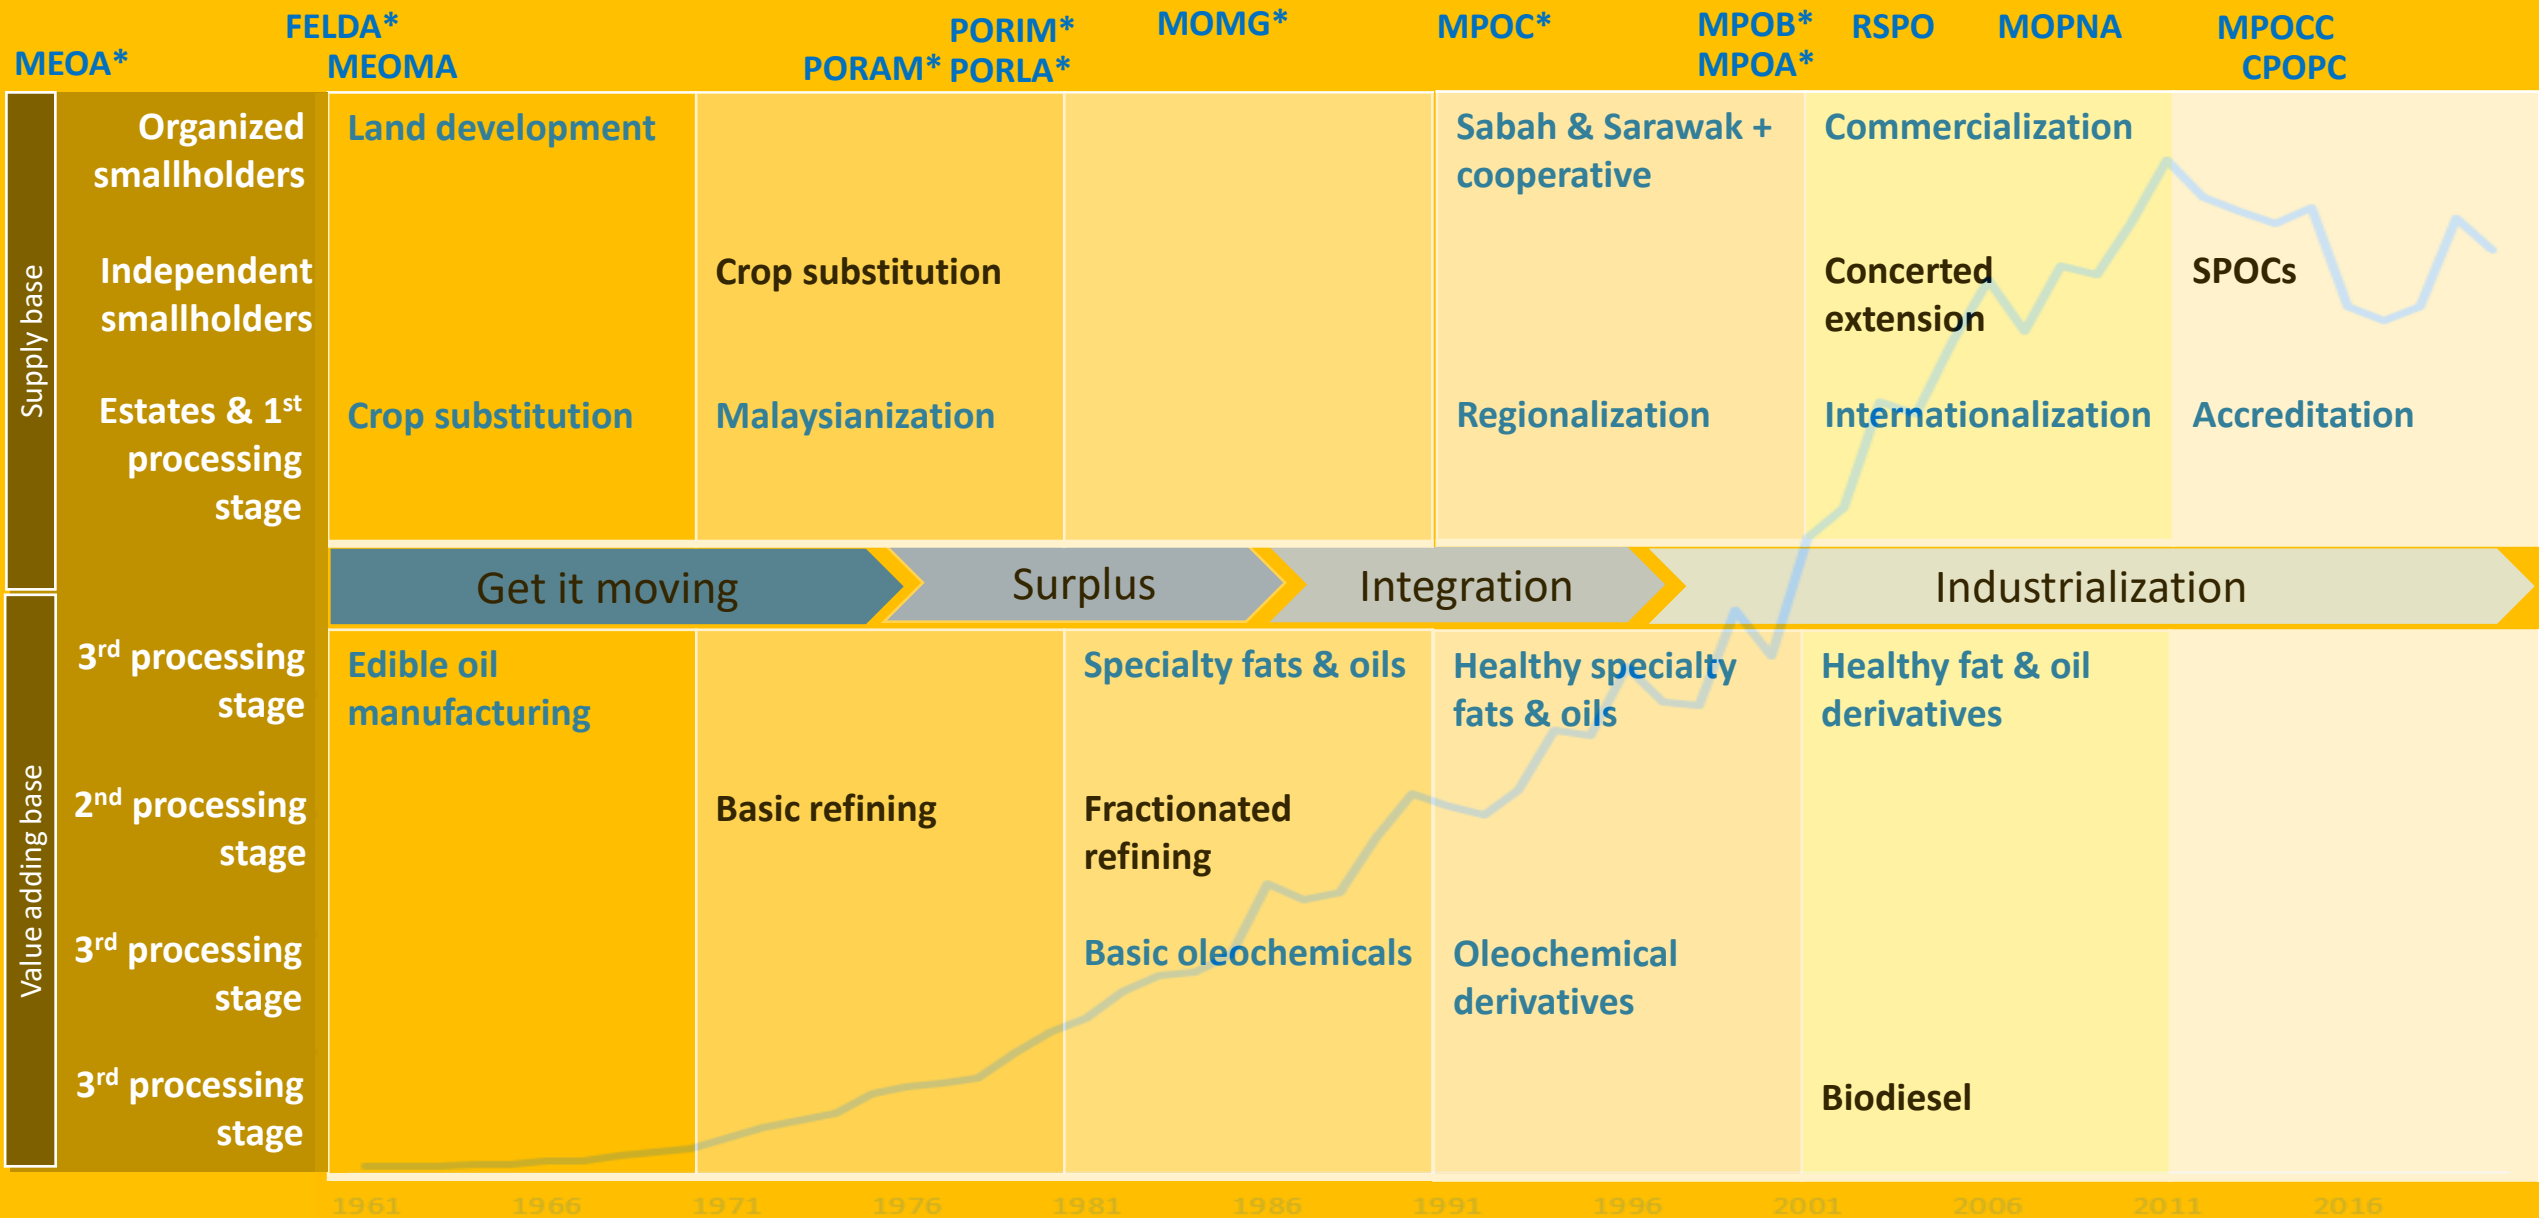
MEOA* FELDA* MEOMA PORIM* PORAM* PORLA* MOMG* MPOC* MPOB* MPOA* RSPO MOPNA MPOCC CPOPC

Supply base

Organized smallholders

Independent smallholders

Estates & 1$^{st}$ processing stage

Land development

Crop substitution

Crop substitution

Malaysianization

Sabah & Sarawak + cooperative

Regionalization

Commercialization

Concerted extension

Internationalization

SPOCs

Accreditation

Get it moving

Surplus

Integration

Industrialization

Value adding base

3$^{rd}$ processing stage

2$^{nd}$ processing stage

3$^{rd}$ processing stage

3$^{rd}$ processing stage

Edible oil manufacturing

Basic refining

Specialty fats & oils

Fractionated refining

Basic oleochemicals

Healthy specialty fats & oils

Oleochemical derivatives

Healthy fat & oil derivatives

Biodiesel

1961 1966 1971 1976 1981 1986 1991 1996 2001 2006 2011 2016